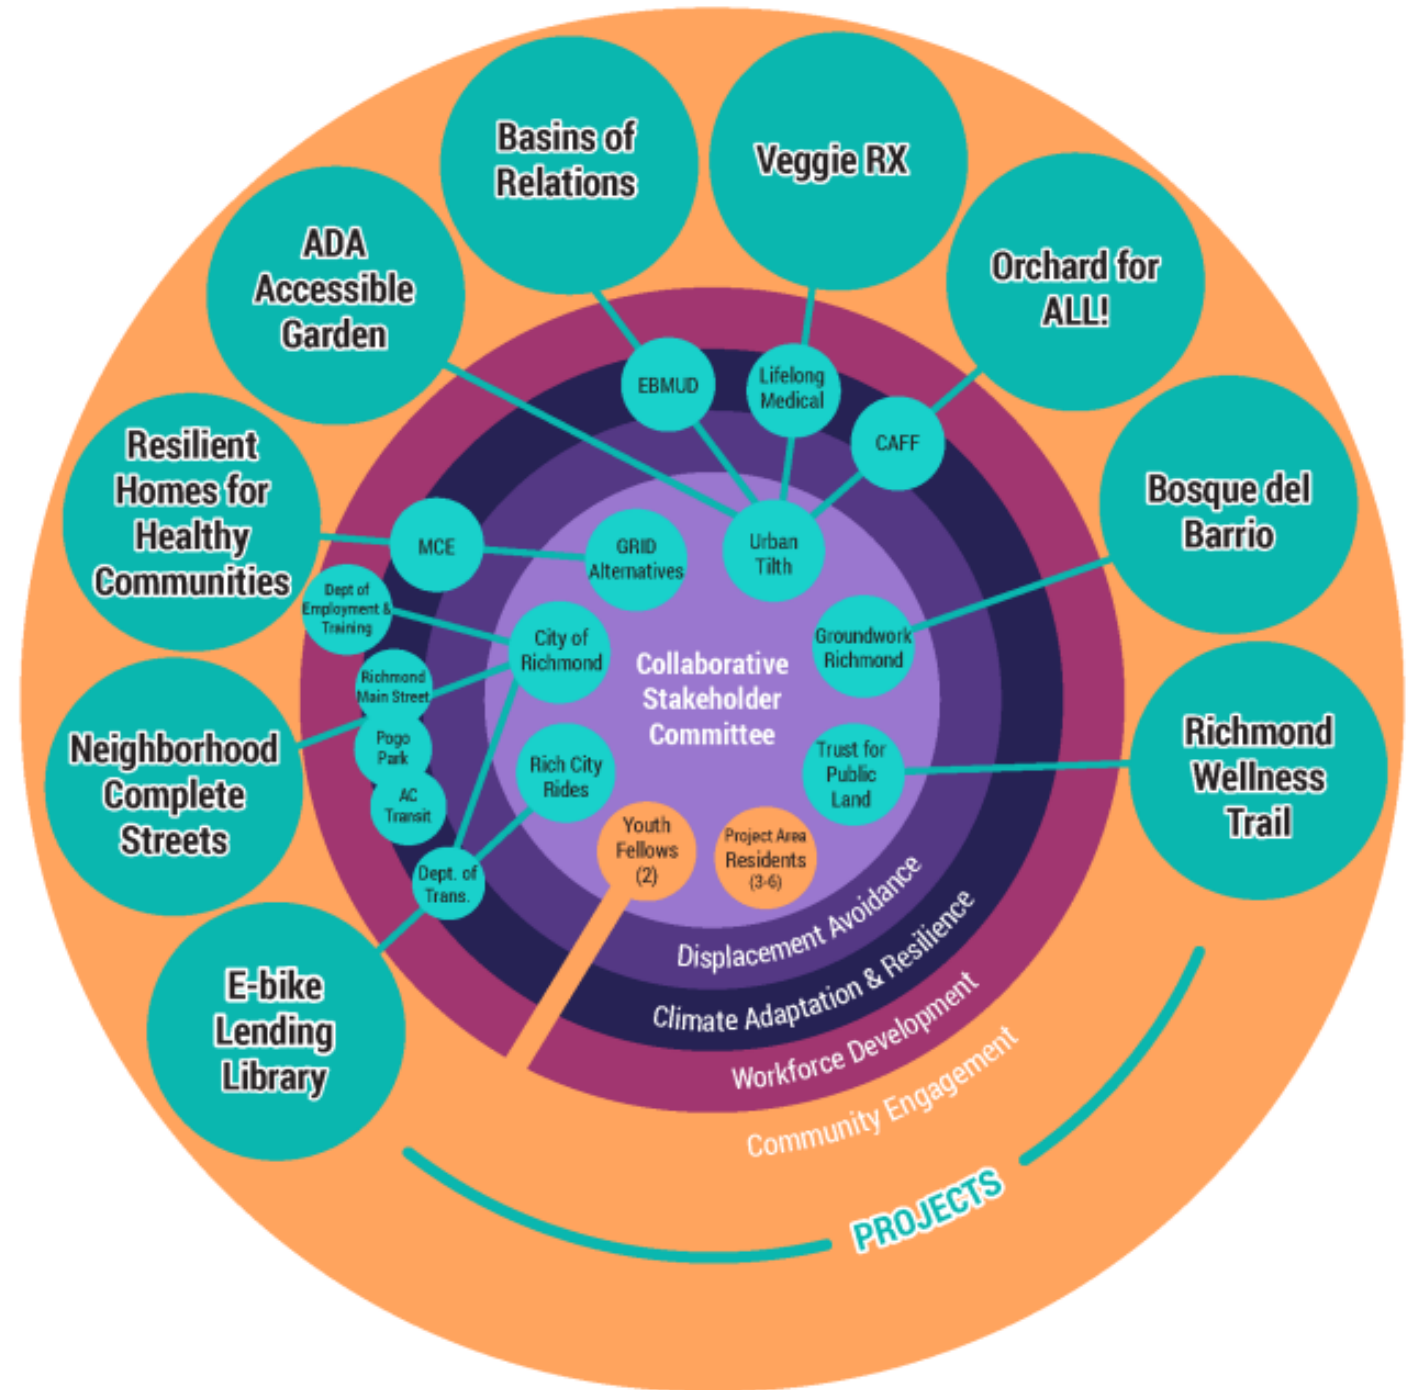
Basins of Relations

Veggie RX

ADA Accessible Garden

Orchard for ALL!

Resilient Homes for Healthy Communities

Bosque del Barrio

Neighborhood Complete Streets

Richmond Wellness Trail

E-bike Lending Library

EBMUD

Lifelong Medical

CAFF

Urban Tilth

MCE

GRID Alternatives

Dept of Employment & Training

City of Richmond

Groundwork Richmond

Richmond Main Street

Pogo Park

AC Transit

Rich City Rides

Trust for Public Land

Dept. of Trans.

Youth Fellows (2)

Project Area Residents (3-6)

Collaborative Stakeholder Committee

Displacement Avoidance

Climate Adaptation & Resilience

Workforce Development

Community Engagement

PROJECTS